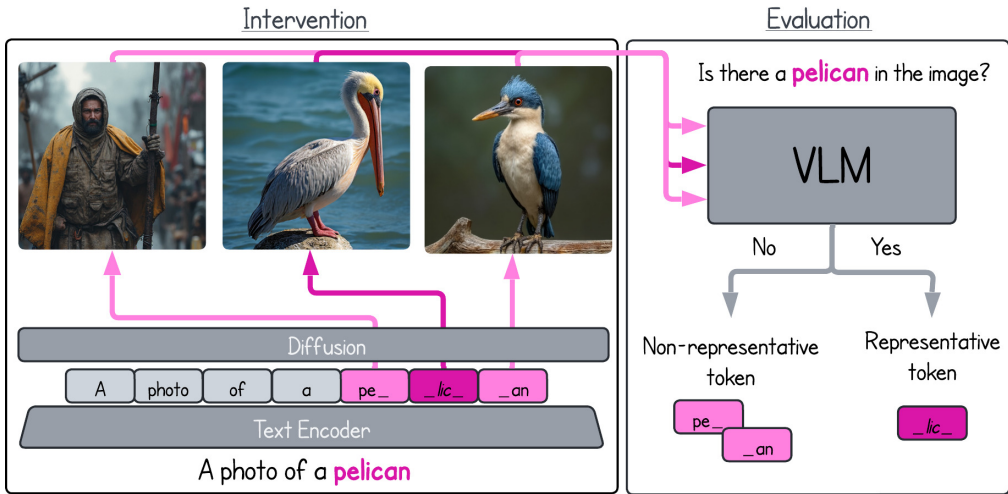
Intervention

Evaluation

Is there a **pelican** in the image?

VLM

No

Yes

Non-representative token

Representative token

pe_

_an

_lic_

Diffusion

A

photo

of

a

pe_

_lic_

_an

Text Encoder

A photo of a **pelican**